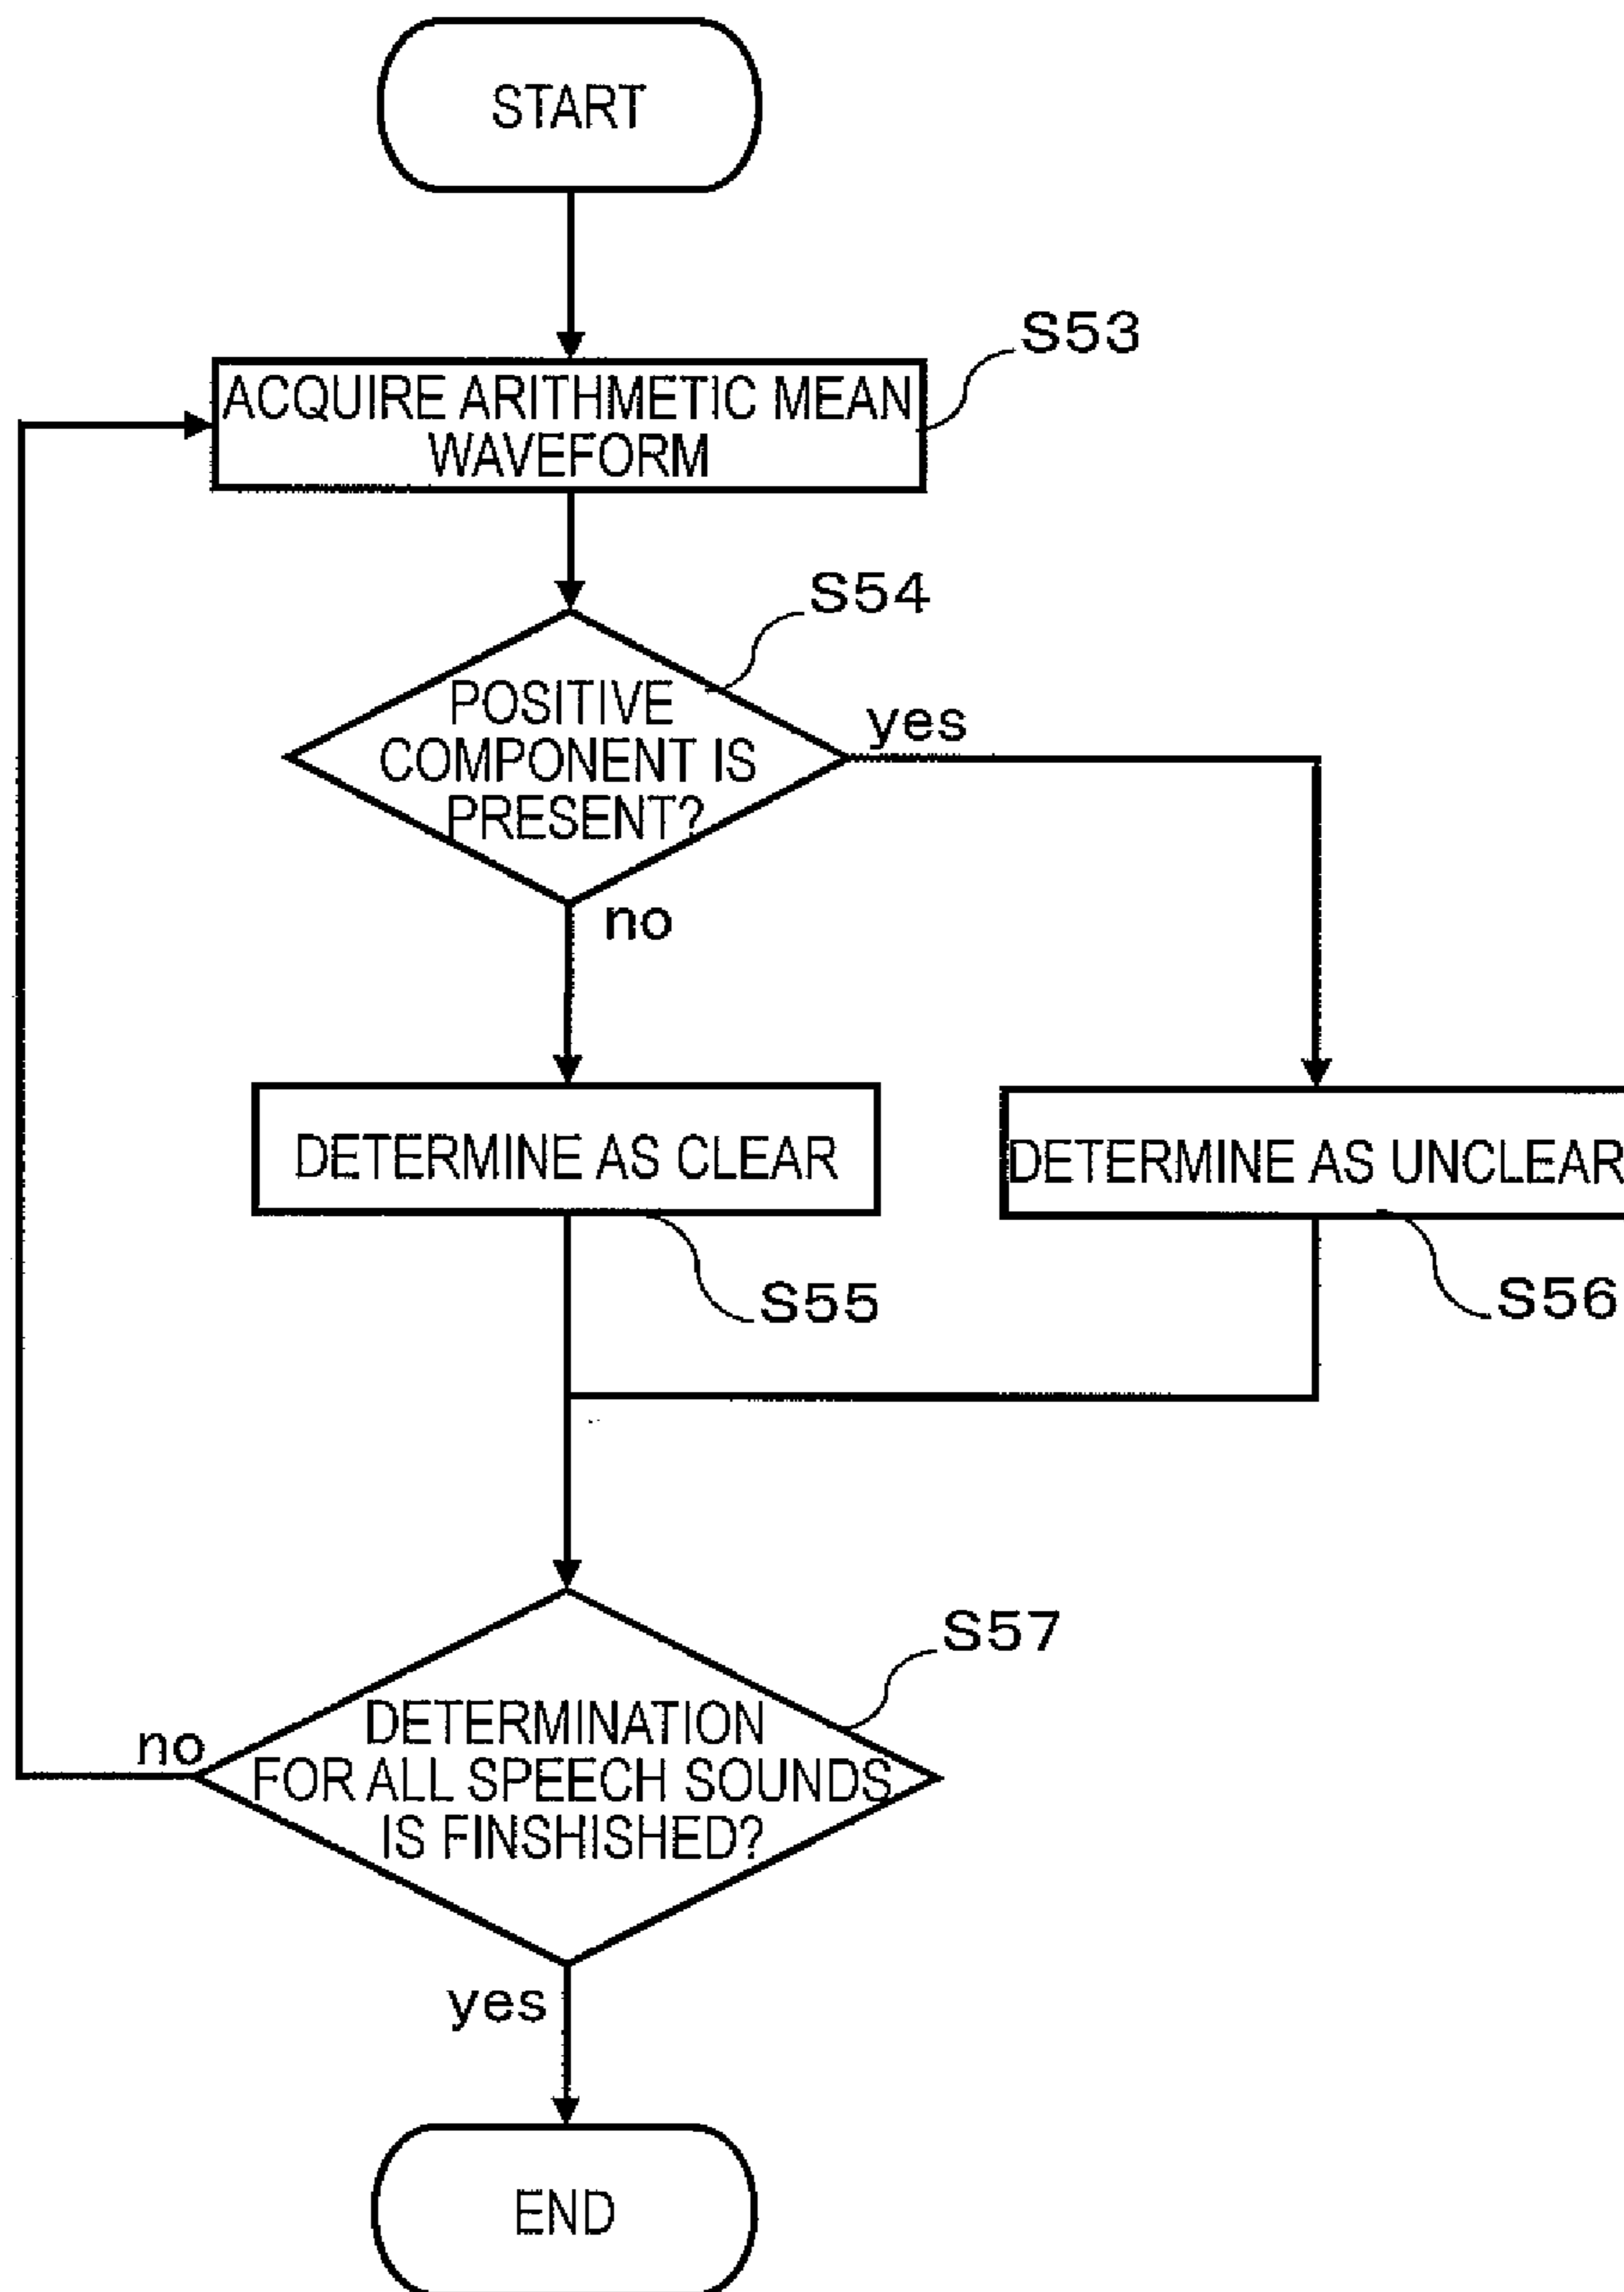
START

S53

ACQUIRE ARITHMETIC MEAN WAVEFORM

S54

POSITIVE COMPONENT IS PRESENT?

yes

no

DETERMINE AS CLEAR

DETERMINE AS UNCLEAR

S55

S56

S57

no

DETERMINATION FOR ALL SPEECH SOUNDS IS FINSHISHED?

yes

END